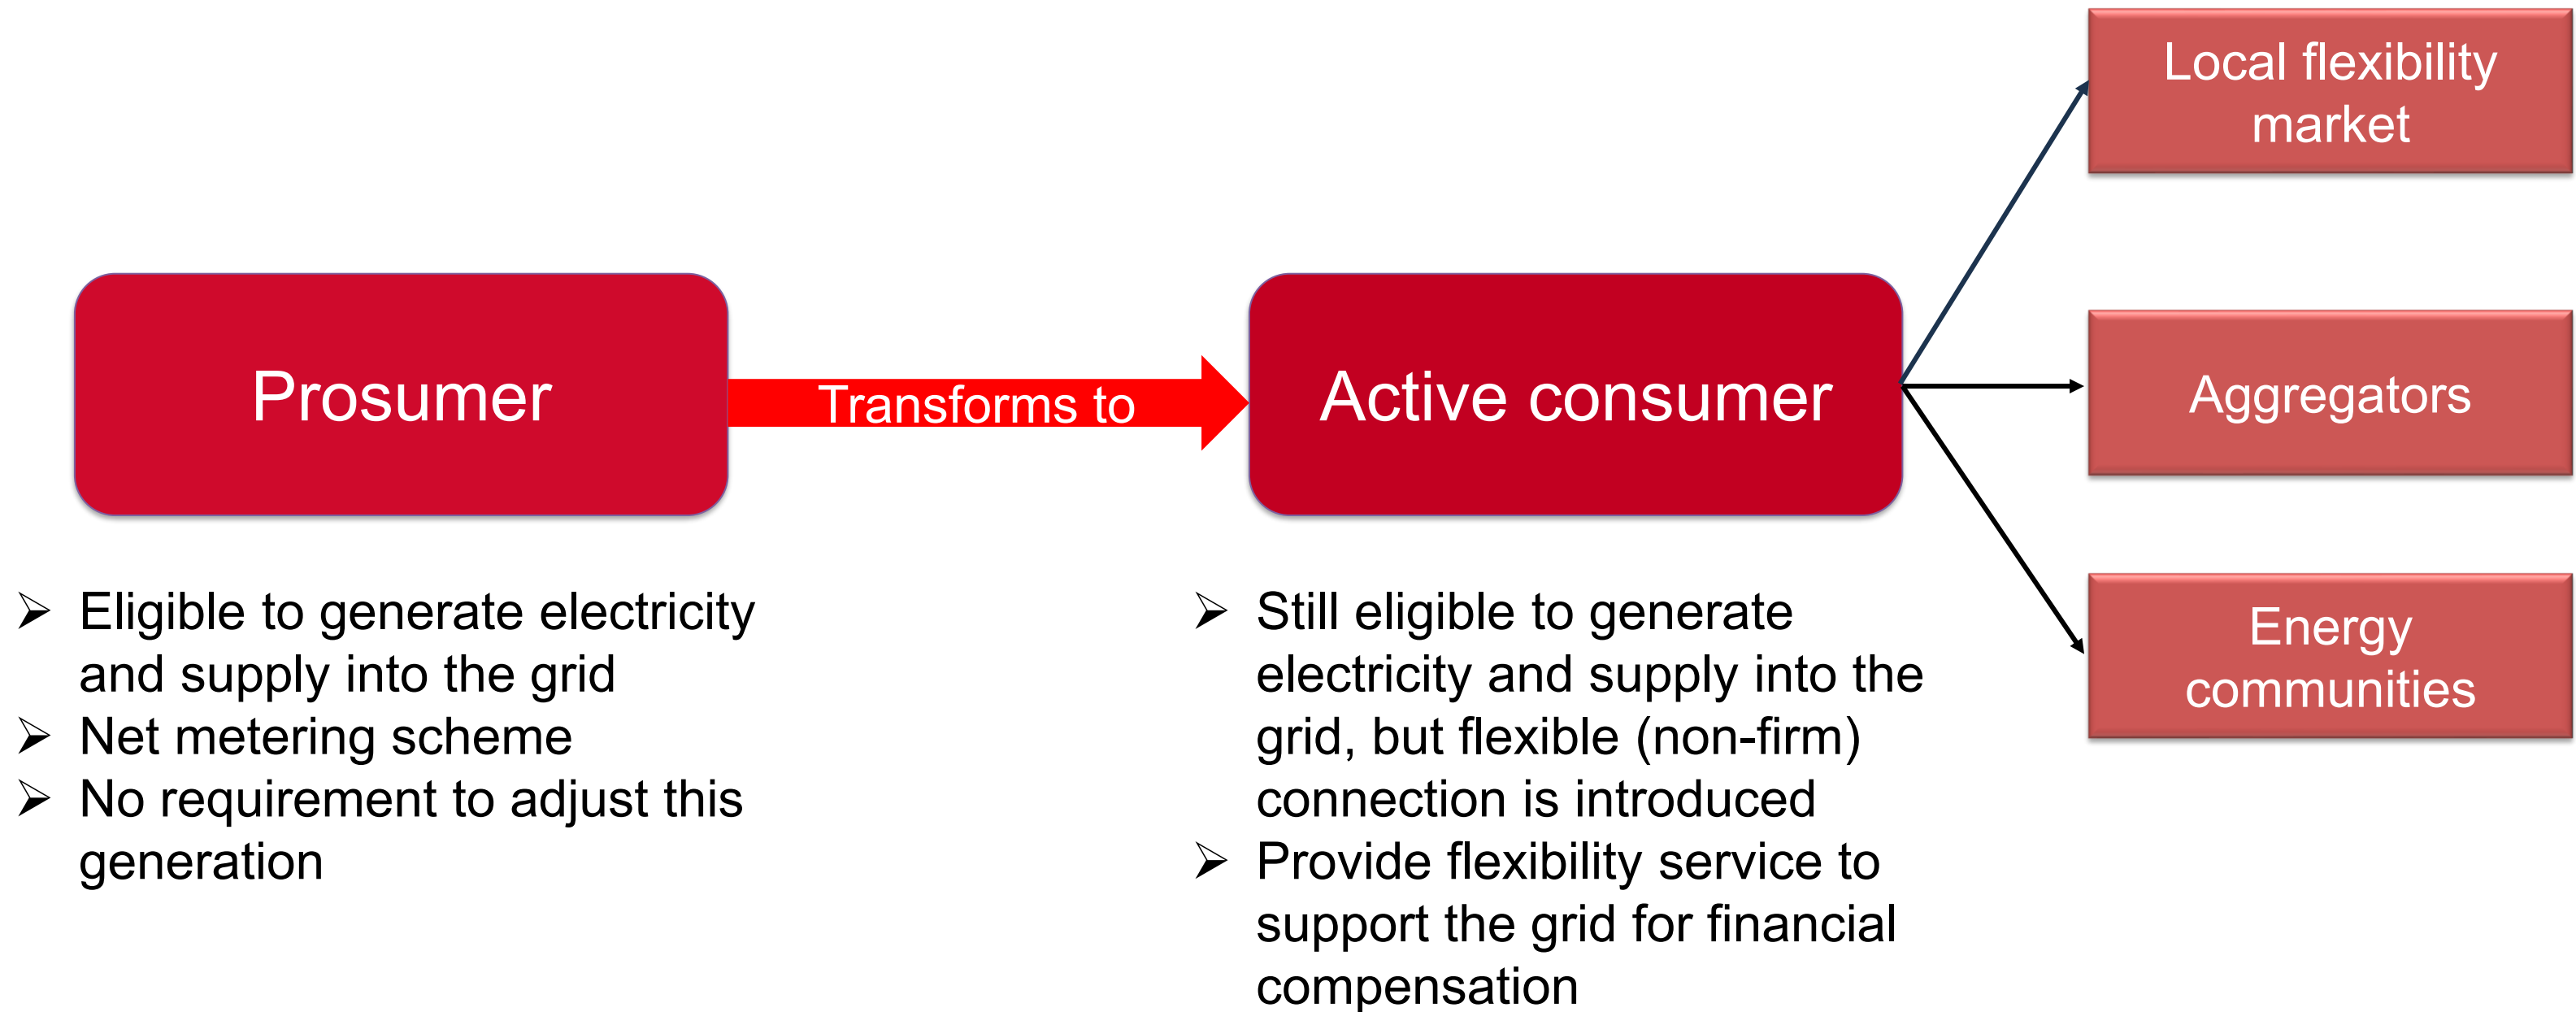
Prosumer

Transforms to

Active consumer

Local flexibility market

Aggregators

Energy communities

➢ Eligible to generate electricity and supply into the grid
➢ Net metering scheme
➢ No requirement to adjust this generation

➢ Still eligible to generate electricity and supply into the grid, but flexible (non-firm) connection is introduced
➢ Provide flexibility service to support the grid for financial compensation